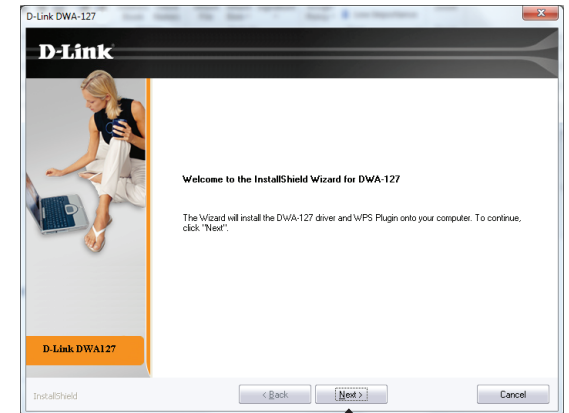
D-Link DWA-127

D-Link

Welcome to the InstallShield Wizard for DWA-127

The Wizard will install the DWA-127 driver and WPS Plugin onto your computer. To continue, click "Next".

D-Link DWA127

InstallShield

< Back

Next >

Cancel